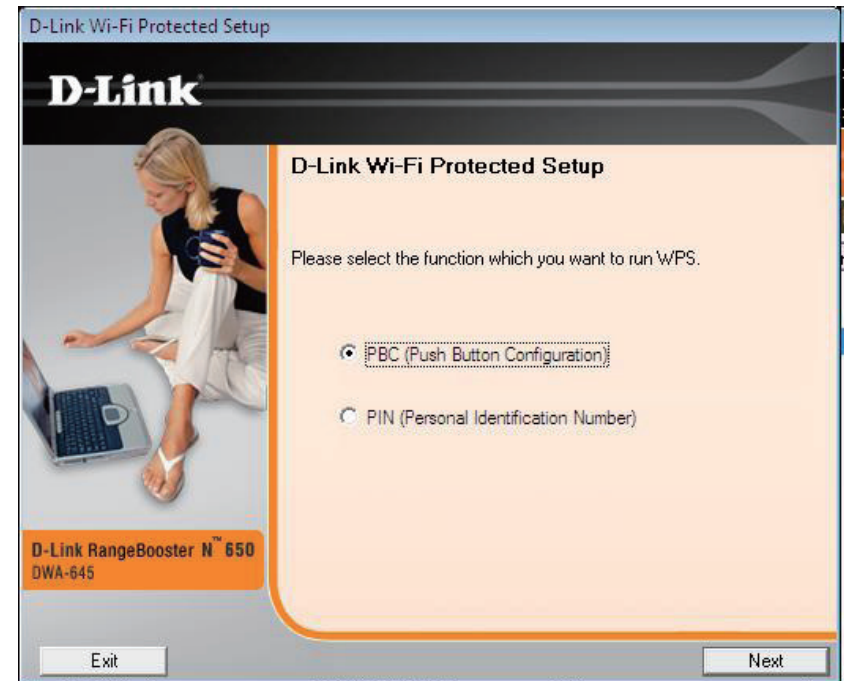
D-Link Wi-Fi Protected Setup

D-Link

D-Link Wi-Fi Protected Setup

Please select the function which you want to run WPS.

PBC (Push Button Configuration)

PIN (Personal Identification Number)

D-Link RangeBooster N™ 650
DWA-645

Exit

Next